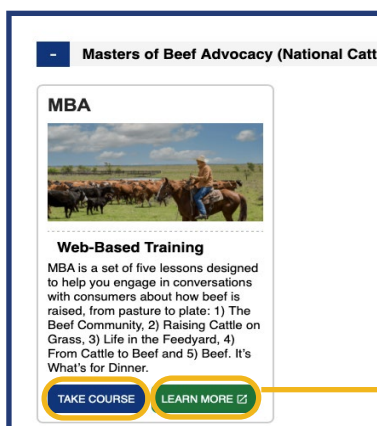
- Masters of Beef Advocacy (National Catt

MBA

Web-Based Training

MBA is a set of five lessons designed to help you engage in conversations with consumers about how beef is raised, from pasture to plate: 1) The Beef Community, 2) Raising Cattle on Grass, 3) Life in the Feedyard, 4) From Cattle to Beef and 5) Beef. It's What's for Dinner.

TAKE COURSE

LEARN MORE